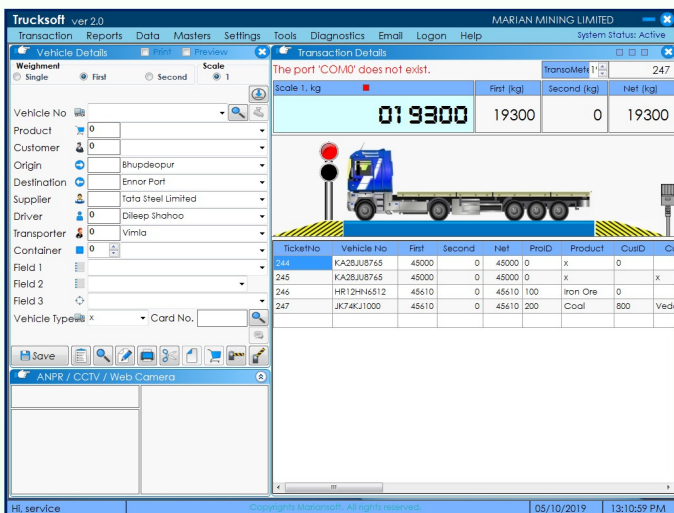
Trucksoft ver 2.0
MARIAN MINING LIMITED
Transaction Reports Data Masters Settings Tools Diagnostics Email Logon Help
System Status: Active

Vehicle Details Print Preview
Weighment
Single First Second
Scale
1

Vehicle No
Product 0
Customer 0
Origin Bhupdeopur
Destination Ennor Port
Supplier Tata Steel Limited
Driver 0 Dileep Shahoo
Transporter 0 Vimla
Container 0
Field 1
Field 2
Field 3
Vehicle Type x Card No.

Save

ANPR / CCTV / Web Camera

Transaction Details
The port 'COM0' does not exist.
TransoMete 1 247
Scale 1, kg
019300
First (kg) 19300
Second (kg) 0
Net (kg) 19300

| TicketNo | Vehicle No | First | Second | Net | ProID | Product | CusID | C |
|---|---|---|---|---|---|---|---|---|
| 244 | KA28JU8765 | 45000 | 0 | 45000 | 0 | x | 0 | |
| 245 | KA28JU8765 | 45000 | 0 | 45000 | 0 | x | | x |
| 246 | HR12HN6512 | 45610 | 0 | 45610 | 100 | Iron Ore | 0 | |
| 247 | JK74KJ1000 | 45610 | 0 | 45610 | 200 | Coal | 800 | Ved |

Hi, service
Copyrights Mariansoft. All rights reserved.
05/10/2019
13:10:59 PM